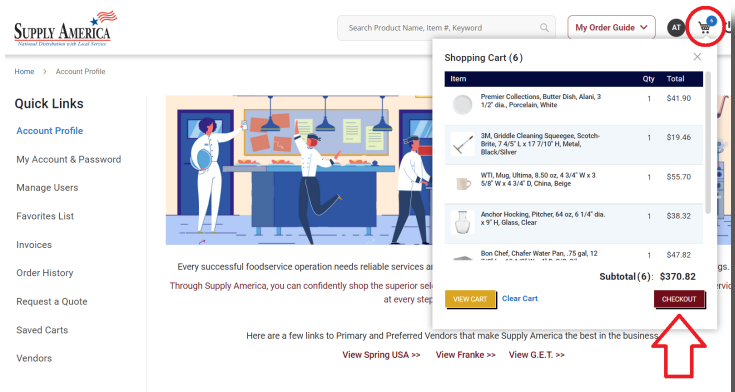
SUPPLY AMERICA
National Distribution with Local Service

Search Product Name, Item #, Keyword

My Order Guide

AT

6

Home > Account Profile

Quick Links

Account Profile

My Account & Password

Manage Users

Favorites List

Invoices

Order History

Request a Quote

Saved Carts

Vendors

Every successful foodservice operation needs reliable services a

Through Supply America, you can confidently shop the superior sel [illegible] at every step

Here are a few links to Primary and Preferred Vendors that make Supply America the best in the business.

View Spring USA >>   View Franke >>   View G.E.T. >>

Shopping Cart (6)

| Item | Qty | Total |
|---|---|---|
| Premier Collections, Butter Dish, Alani, 3 1/2" dia., Porcelain, White | 1 | $41.90 |
| 3M, Griddle Cleaning Squeegee, Scotch-Brite, 7 4/5" L x 17 7/10" H, Metal, Black/Silver | 1 | $19.46 |
| WTI, Mug, Ultima, 8.50 oz, 4 3/4" W x 3 5/8" W x 4 3/4" D, China, Beige | 1 | $55.70 |
| Anchor Hocking, Pitcher, 64 oz, 6 1/4" dia. x 9" H, Glass, Clear | 1 | $38.32 |
| Bon Chef, Chafer Water Pan, .75 gal, 12 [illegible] | 1 | $47.82 |

Subtotal (6): $370.82

VIEW CART   Clear Cart

CHECKOUT